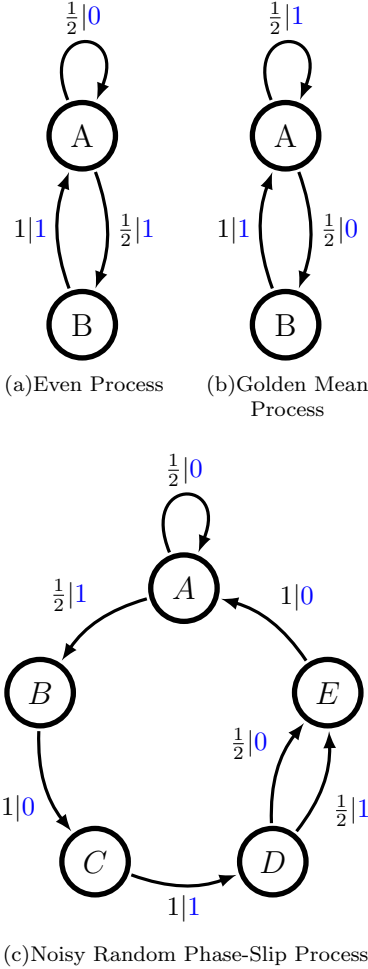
$\frac{1}{2}|0$

A

$1|1$

$\frac{1}{2}|1$

B

(a)Even Process

$\frac{1}{2}|1$

A

$1|1$

$\frac{1}{2}|0$

B

(b)Golden Mean Process

$\frac{1}{2}|0$

$A$

$\frac{1}{2}|1$

$1|0$

$B$

$E$

$\frac{1}{2}|0$

$1|0$

$\frac{1}{2}|1$

$C$

$D$

$1|1$

(c)Noisy Random Phase-Slip Process